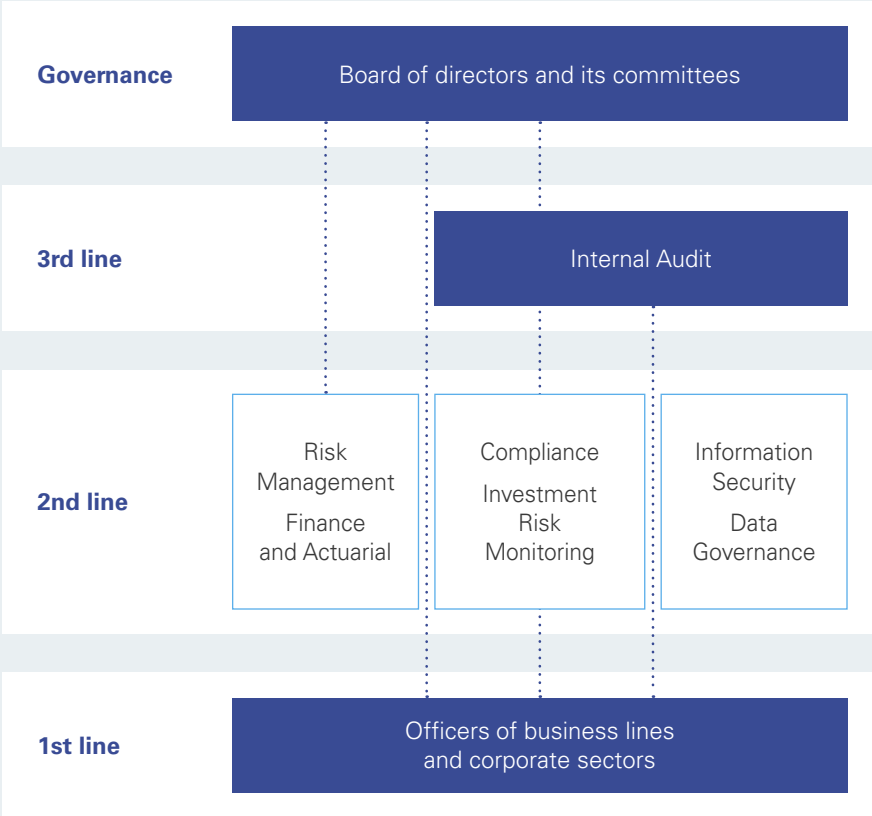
Governance

Board of directors and its committees

3rd line

Internal Audit

2nd line

Risk Management

Finance and Actuarial

Compliance

Investment Risk Monitoring

Information Security

Data Governance

1st line

Officers of business lines and corporate sectors